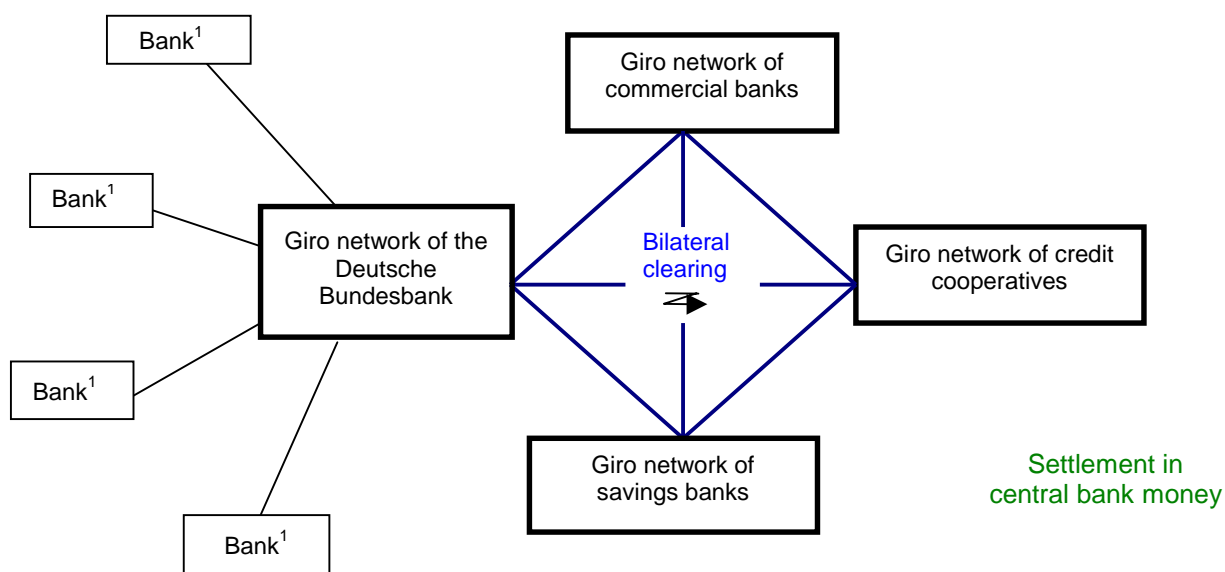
Bank$^1$

Giro network of commercial banks

Bank$^1$

Giro network of the Deutsche Bundesbank

Bilateral clearing

Giro network of credit cooperatives

Bank$^1$

Giro network of savings banks

Settlement in central bank money

Bank$^1$